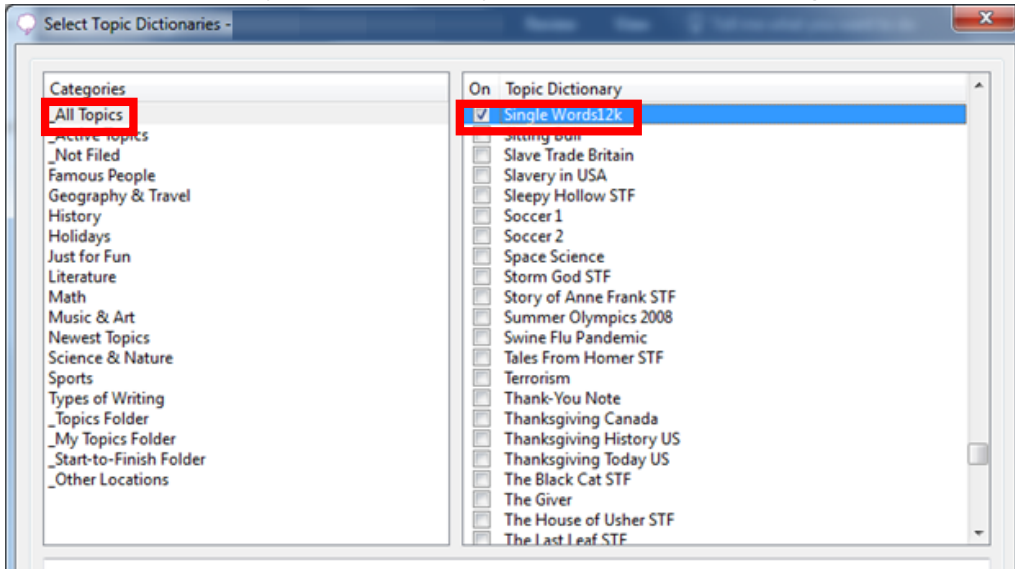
Select Topic Dictionaries -

Categories
_All Topics
_Active Topics
_Not Filed
Famous People
Geography & Travel
History
Holidays
Just for Fun
Literature
Math
Music & Art
Newest Topics
Science & Nature
Sports
Types of Writing
_Topics Folder
_My Topics Folder
_Start-to-Finish Folder
_Other Locations

| On | Topic Dictionary |
|---|---|
| ☑ | Single Words12k |
| ☐ | Sitting Bull |
| ☐ | Slave Trade Britain |
| ☐ | Slavery in USA |
| ☐ | Sleepy Hollow STF |
| ☐ | Soccer 1 |
| ☐ | Soccer 2 |
| ☐ | Space Science |
| ☐ | Storm God STF |
| ☐ | Story of Anne Frank STF |
| ☐ | Summer Olympics 2008 |
| ☐ | Swine Flu Pandemic |
| ☐ | Tales From Homer STF |
| ☐ | Terrorism |
| ☐ | Thank-You Note |
| ☐ | Thanksgiving Canada |
| ☐ | Thanksgiving History US |
| ☐ | Thanksgiving Today US |
| ☐ | The Black Cat STF |
| ☐ | The Giver |
| ☐ | The House of Usher STF |
| ☐ | The Last Leaf STF |